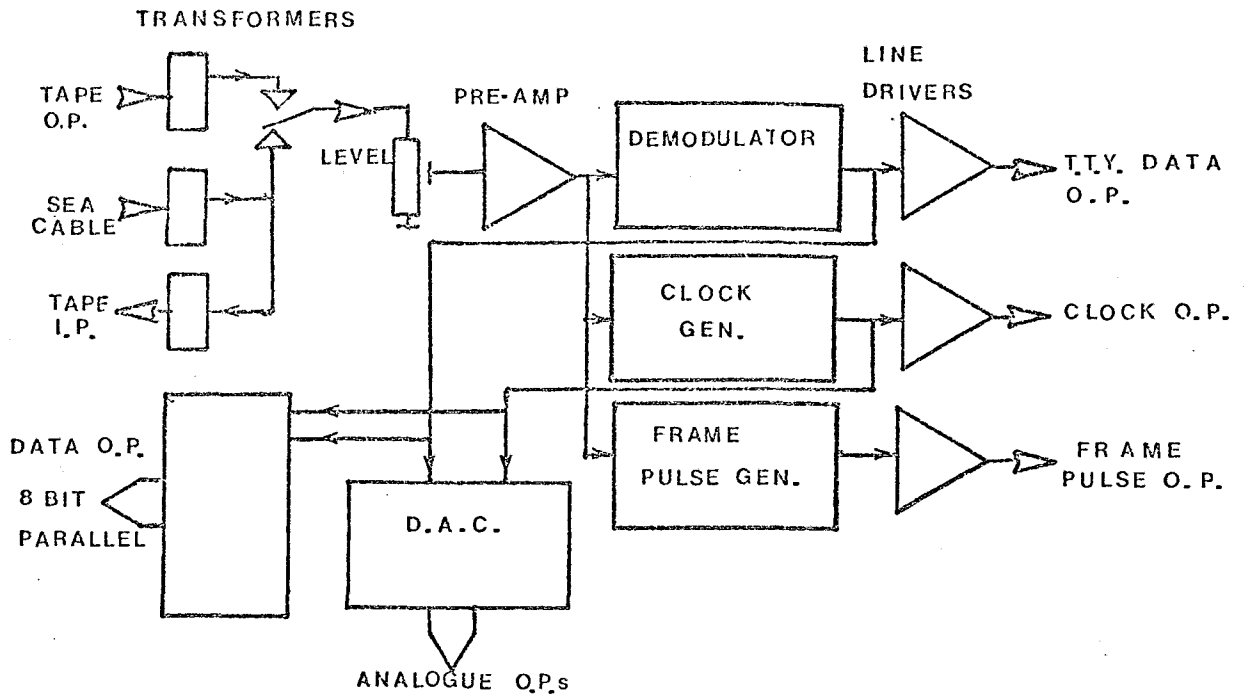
TRANSFORMERS

TAPE O.P.

SEA CABLE

TAPE I.P.

LEVEL

PRE-AMP

DEMODULATOR

LINE DRIVERS

T.T.Y. DATA O.P.

CLOCK GEN.

CLOCK O.P.

FRAME PULSE GEN.

FRAME PULSE O.P.

DATA O.P.

8 BIT PARALLEL

D.A.C.

ANALOGUE O.P.s